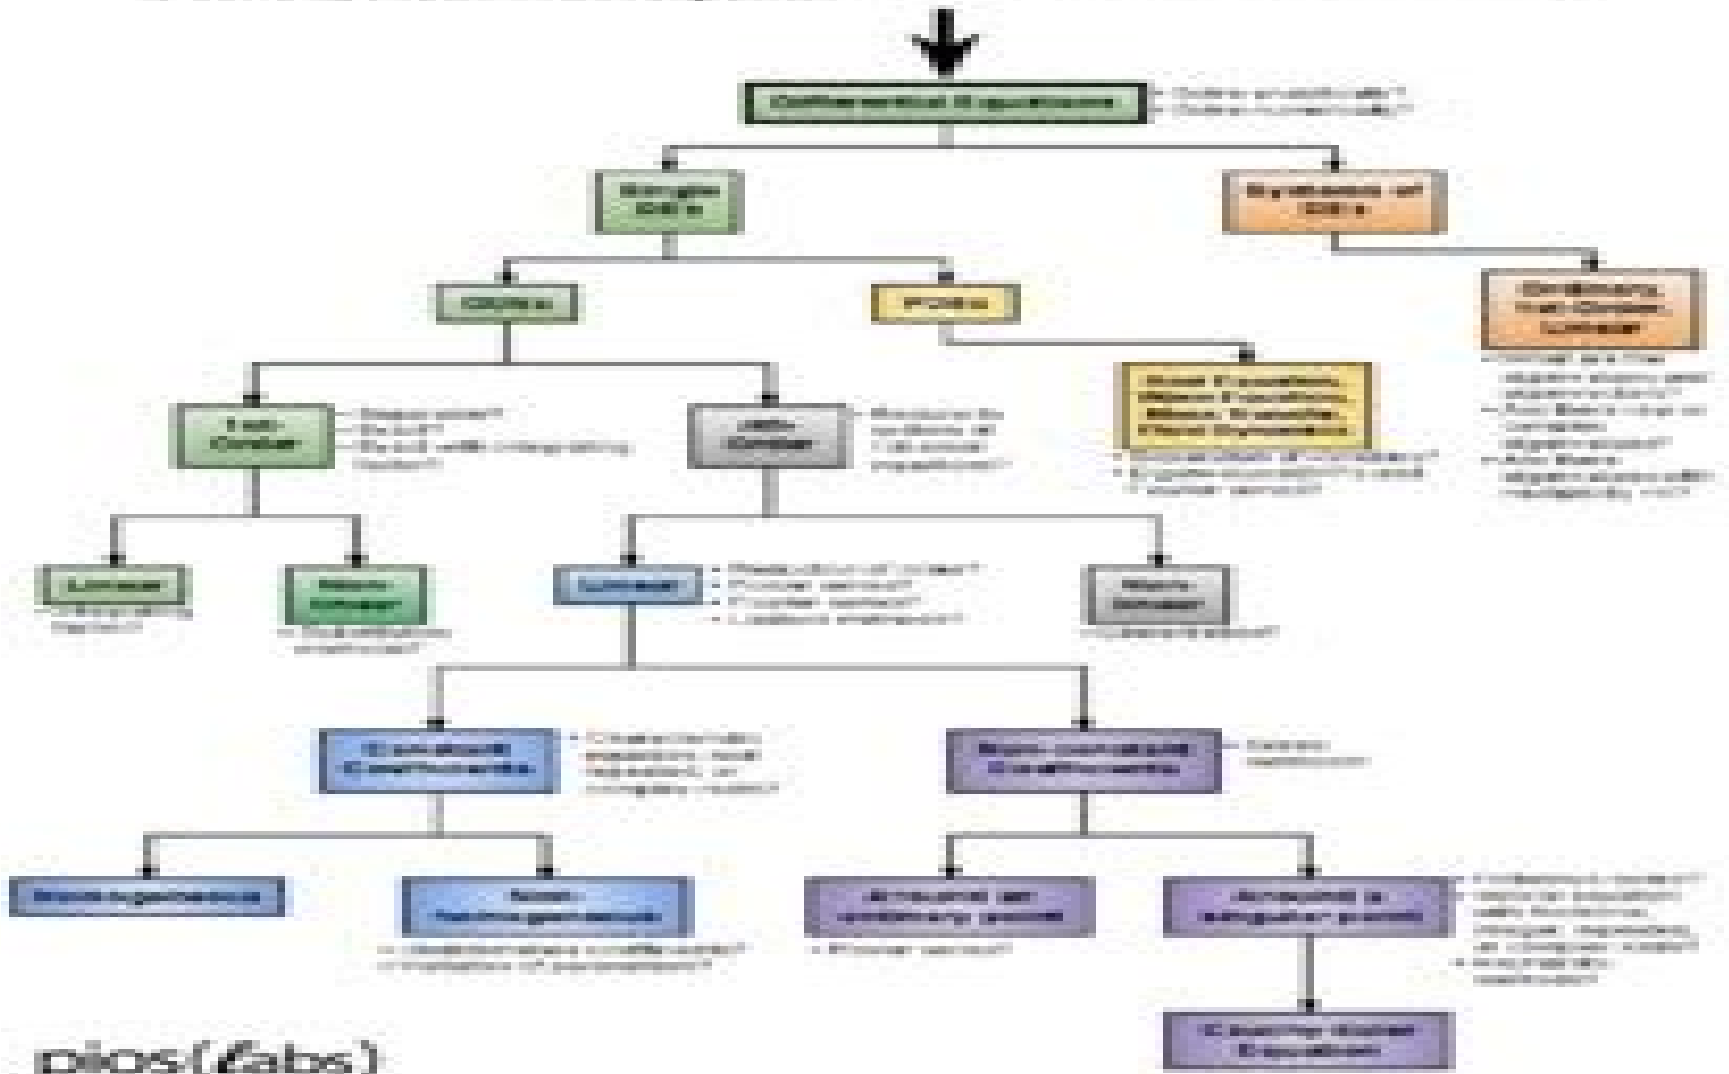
Differential Equations
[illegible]

Single DE's
Systems of DE's
ODEs
PDEs
Ordinary 1st-Order Linear
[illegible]
Heat Equation, Wave Equation, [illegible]
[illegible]
1st-Order
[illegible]
nth-Order
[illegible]
Linear
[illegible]
Non-linear
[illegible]
Linear
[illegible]
Non-linear
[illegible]
Constant Coefficients
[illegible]
Non-constant Coefficients
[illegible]
Homogeneous
Non-homogeneous
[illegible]
Around an ordinary point
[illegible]
Around a singular point
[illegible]
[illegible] Equation
pios(labs)